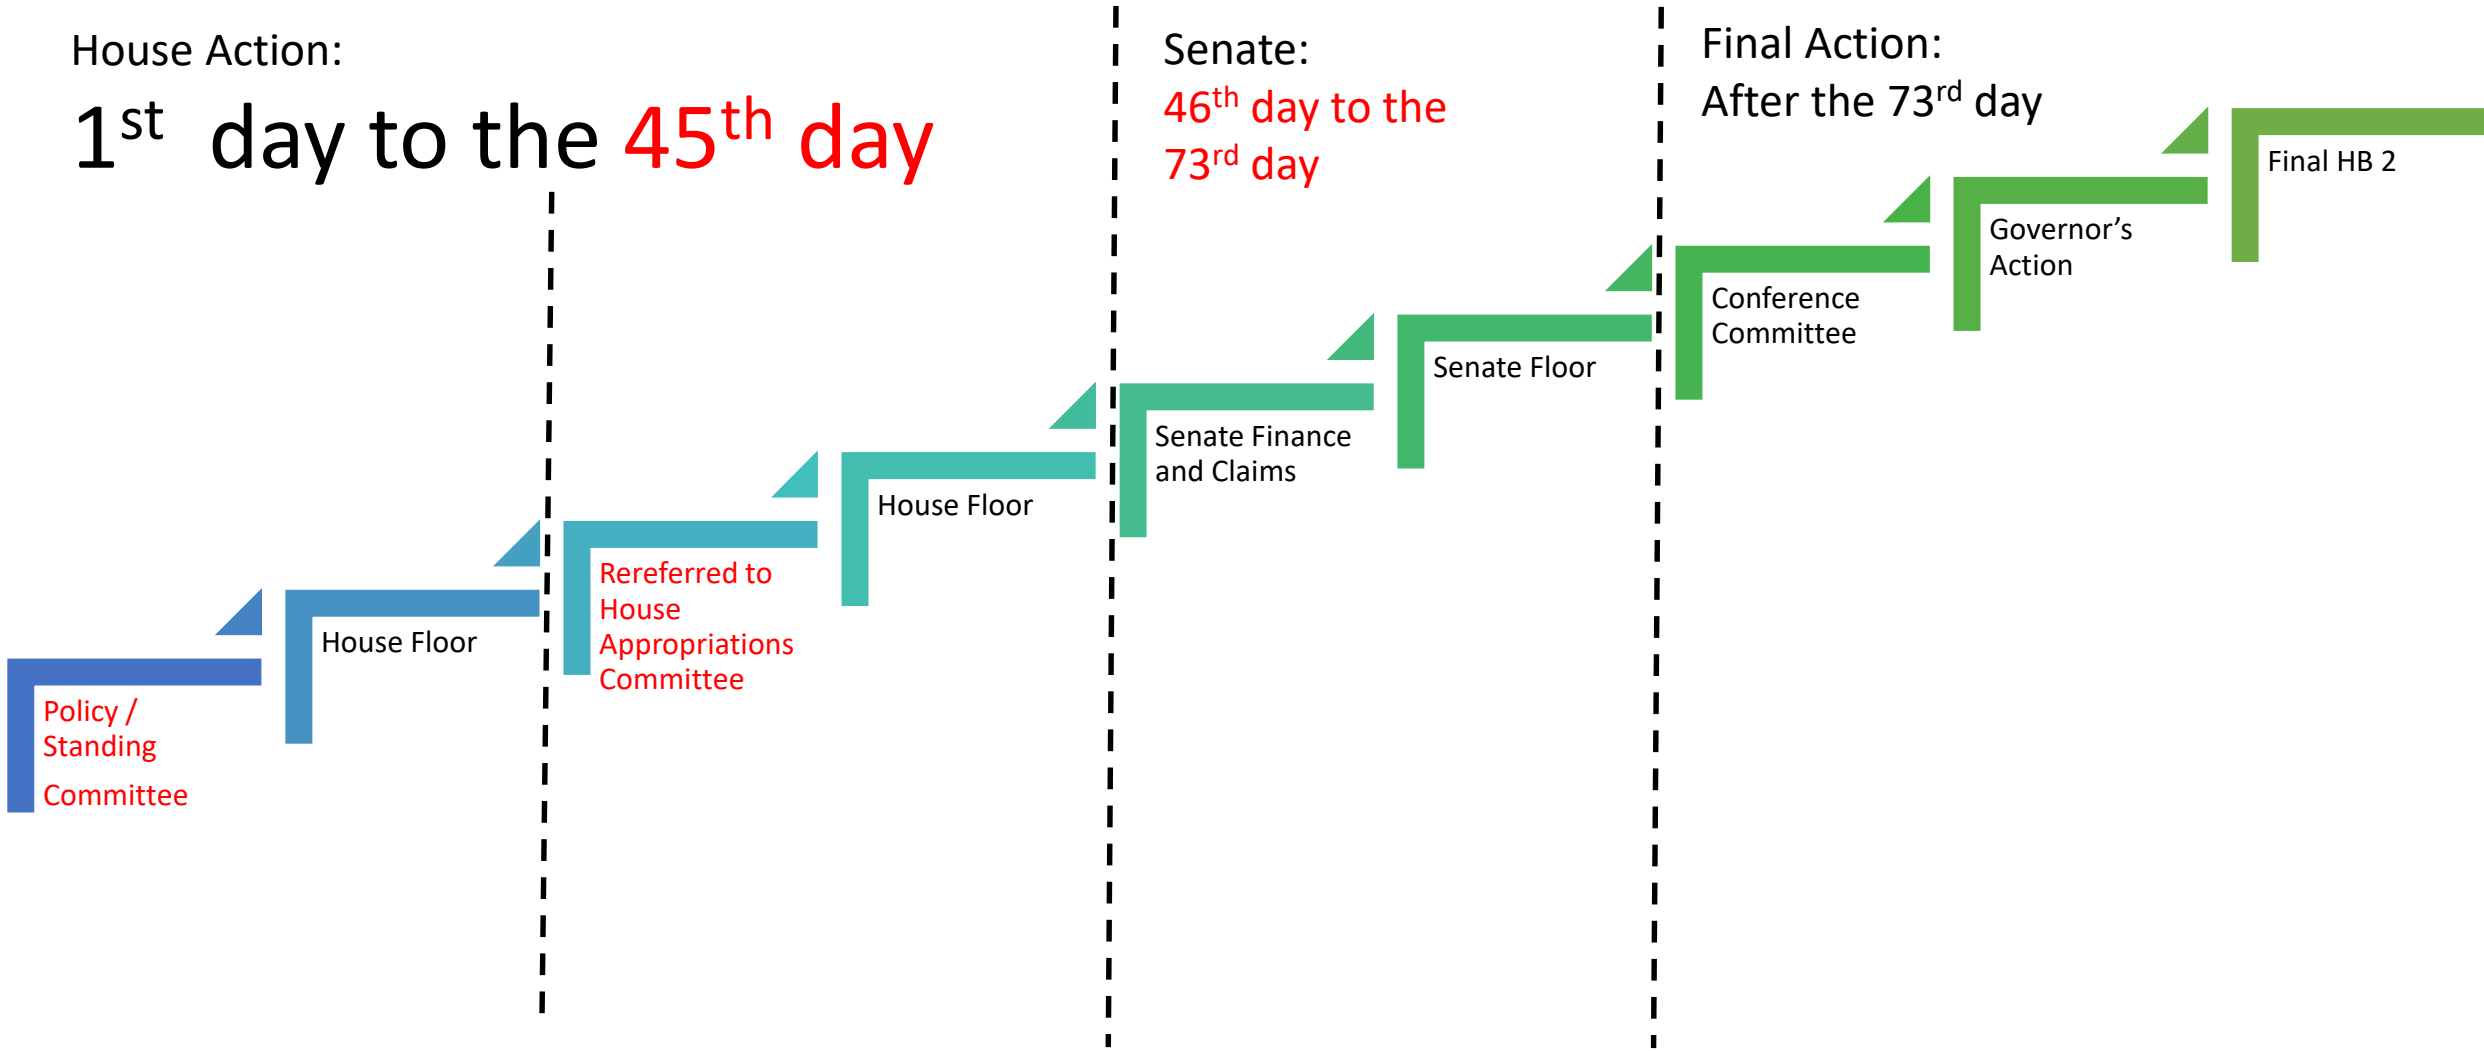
House Action:

$1^{st}$ day to the $45^{th}$ day

Senate:

$46^{th}$ day to the $73^{rd}$ day

Final Action:

After the $73^{rd}$ day

Policy / Standing Committee

House Floor

Rereferred to House Appropriations Committee

House Floor

Senate Finance and Claims

Senate Floor

Conference Committee

Governor's Action

Final HB 2